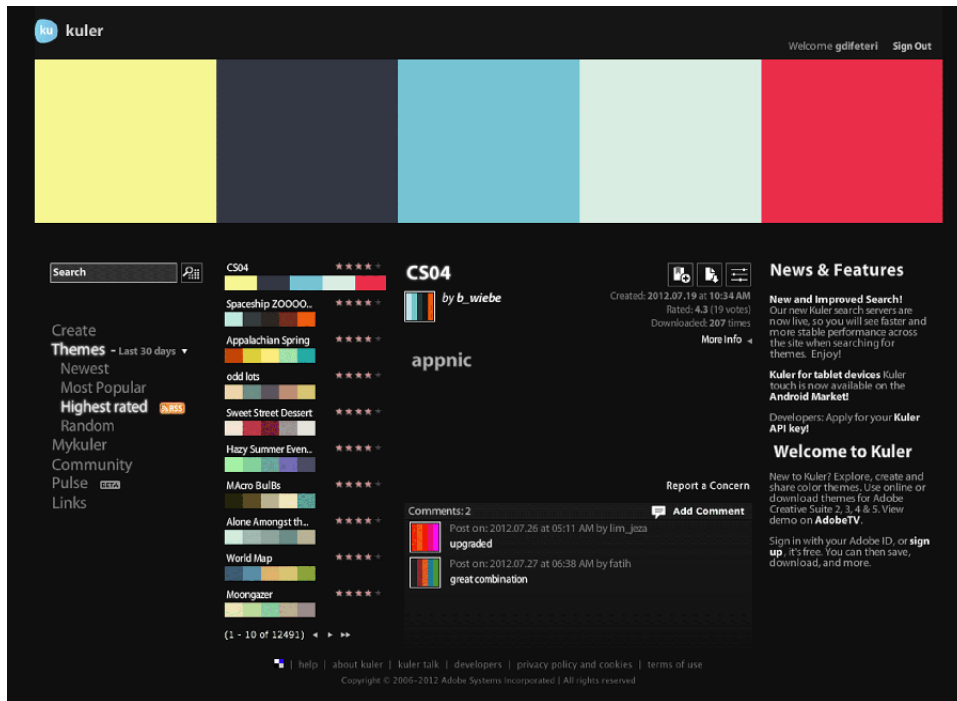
ku kuler

Welcome gdifeteri Sign Out

Search

Create
Themes - Last 30 days
Newest
Most Popular
Highest rated RSS
Random
Mykuler
Community
Pulse BETA
Links

CS04
Spaceship ZOOOO..
Appalachian Spring
odd lots
Sweet Street Dessert
Hazy Summer Even..
MAcro BulBs
Alone Amongst th..
World Map
Moongazer

(1 - 10 of 12491)

CS04

by b_wiebe

Created: 2012.07.19 at 10:34 AM
Rated: 4.3 (19 votes)
Downloaded: 207 times
More Info

appnic

Report a Concern

Comments: 2 Add Comment

Post on: 2012.07.26 at 05:11 AM by lim_jeza
upgraded

Post on: 2012.07.27 at 06:38 AM by fatih
great combination

News & Features

New and Improved Search!
Our new Kuler search servers are now live, so you will see faster and more stable performance across the site when searching for themes. Enjoy!

Kuler for tablet devices Kuler touch is now available on the Android Market!

Developers: Apply for your Kuler API key!

Welcome to Kuler

New to Kuler? Explore, create and share color themes. Use online or download themes for Adobe Creative Suite 2, 3, 4 & 5. View demo on AdobeTV.

Sign in with your Adobe ID, or sign up, it's free. You can then save, download, and more.

| help | about kuler | kuler talk | developers | privacy policy and cookies | terms of use
Copyright © 2006-2012 Adobe Systems Incorporated | All rights reserved